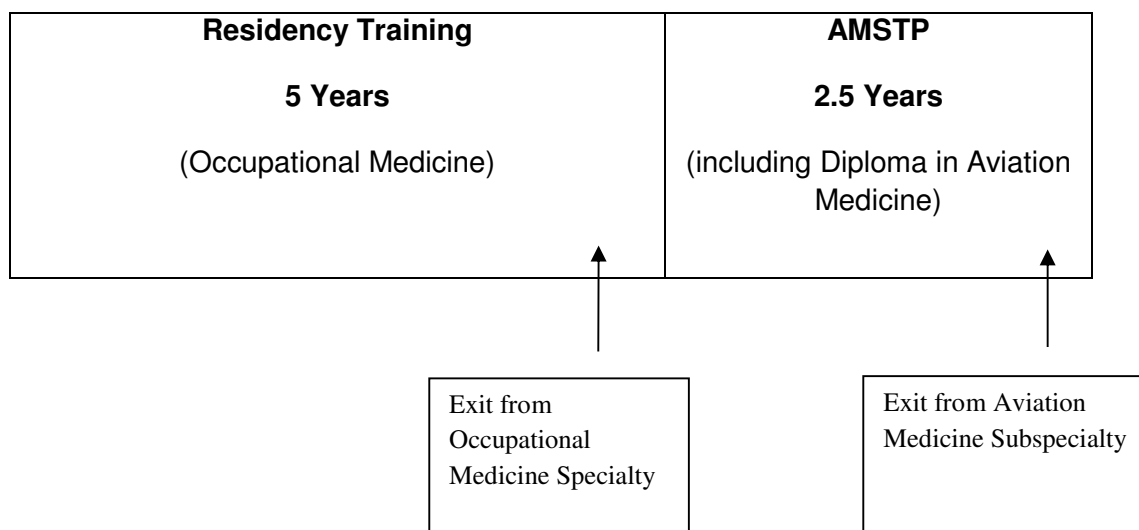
| Residency Training<br><br>5 Years<br><br>(Occupational Medicine) | AMSTP<br><br>2.5 Years<br><br>(including Diploma in Aviation Medicine) |
|---|---|

Exit from Occupational Medicine Specialty

Exit from Aviation Medicine Subspecialty